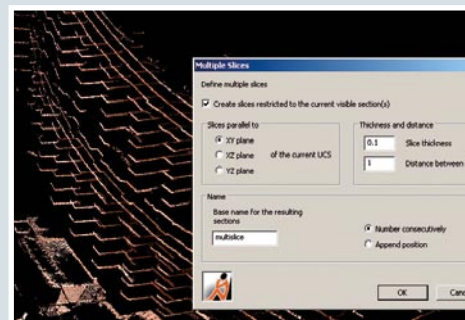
Multiple Slices

Define multiple slices

Create slices restricted to the current visible section(s)

Slices parallel to

XY plane

XZ plane

YZ plane

of the current UCS

Thickness and distance

0.1 Slice thickness

1 Distance between

Name

Base name for the resulting sections

multislice

Number consecutively

Append position

OK

Canc